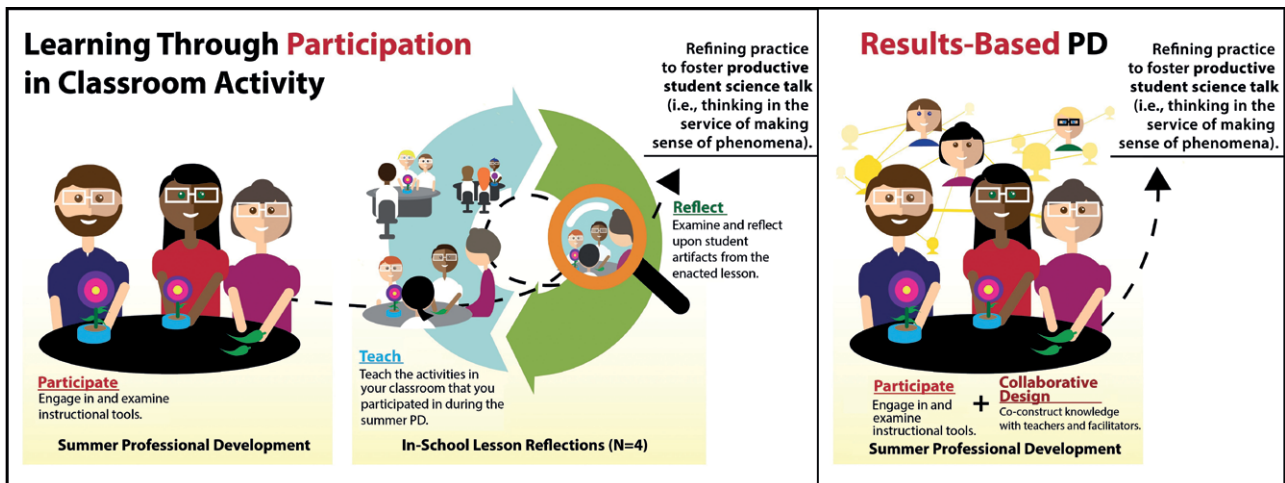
Learning Through Participation in Classroom Activity

Refining practice to foster productive student science talk (i.e., thinking in the service of making sense of phenomena).

Reflect
Examine and reflect upon student artifacts from the enacted lesson.

Participate
Engage in and examine instructional tools.

Summer Professional Development

Teach
Teach the activities in your classroom that you participated in during the summer PD.

In-School Lesson Reflections (N=4)

Results-Based PD

Refining practice to foster productive student science talk (i.e., thinking in the service of making sense of phenomena).

Participate
Engage in and examine instructional tools.

+

Collaborative Design
Co-construct knowledge with teachers and facilitators.

Summer Professional Development